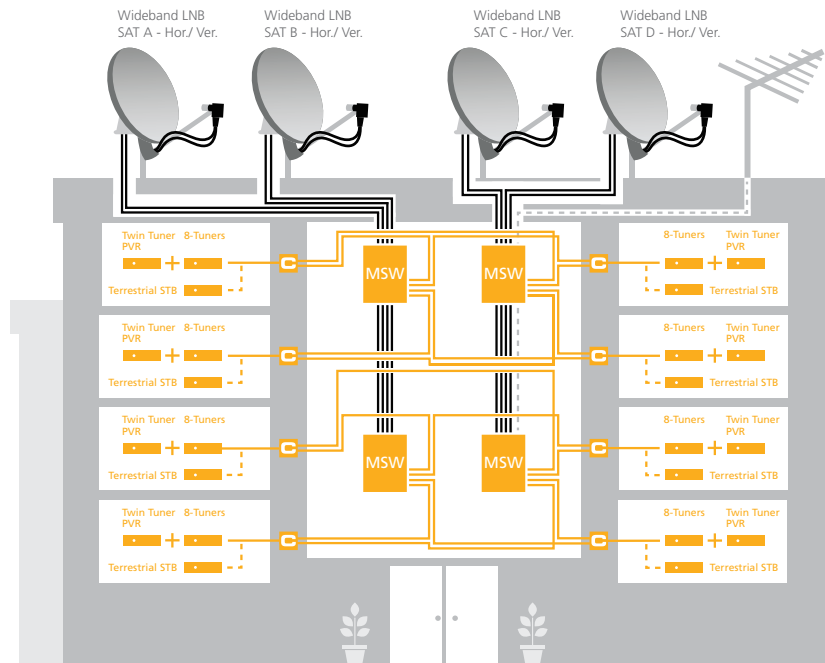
Wideband LNB
SAT A - Hor./ Ver.

Wideband LNB
SAT B - Hor./ Ver.

Wideband LNB
SAT C - Hor./ Ver.

Wideband LNB
SAT D - Hor./ Ver.

Twin Tuner PVR
8-Tuners
Terrestrial STB

Twin Tuner PVR
8-Tuners
Terrestrial STB

Twin Tuner PVR
8-Tuners
Terrestrial STB

Twin Tuner PVR
8-Tuners
Terrestrial STB

MSW
MSW
MSW
MSW

8-Tuners
Twin Tuner PVR
Terrestrial STB

8-Tuners
Twin Tuner PVR
Terrestrial STB

8-Tuners
Twin Tuner PVR
Terrestrial STB

8-Tuners
Twin Tuner PVR
Terrestrial STB